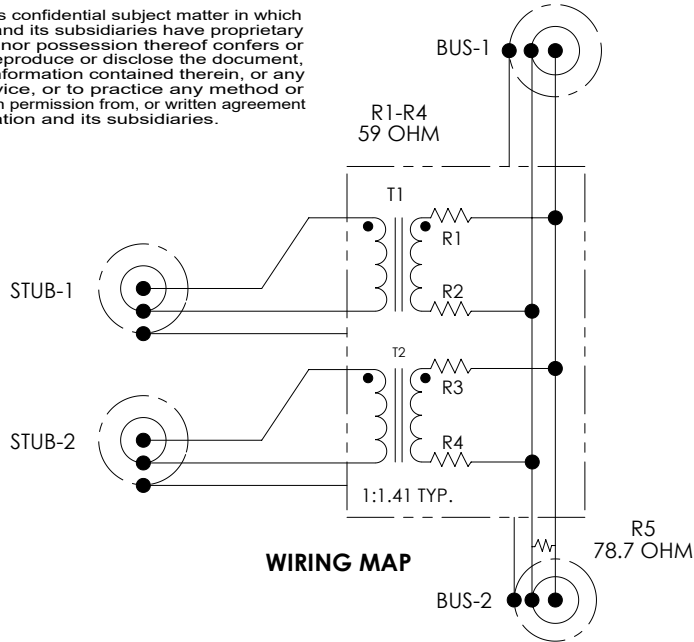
s confidential subject matter in which and its subsidiaries have proprietary nor possession thereof confers or eproduce or disclose the document, nformation contained therein, or any vice, or to practice any method or n permission from, or written agreement ation and its subsidiaries.

BUS-1

R1-R4
59 OHM

T1

R1

R2

STUB-1

T2

R3

R4

STUB-2

1:1.41 TYP.

R5
78.7 OHM

WIRING MAP

BUS-2